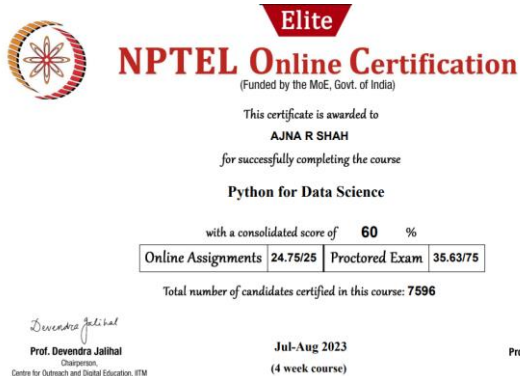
Elite

NPTEL Online Certification

(Funded by the MoE, Govt. of India)

This certificate is awarded to

AJNA R SHAH

for successfully completing the course

Python for Data Science

with a consolidated score of 60 %

| Online Assignments | 24.75/25 | Proctored Exam | 35.63/75 |
|---|---|---|---|

Total number of candidates certified in this course: 7596

Devendra Jalihal

Prof. Devendra Jalihal

Chairperson,

Centre for Outreach and Digital Education, IITM

Jul-Aug 2023

(4 week course)

Pro